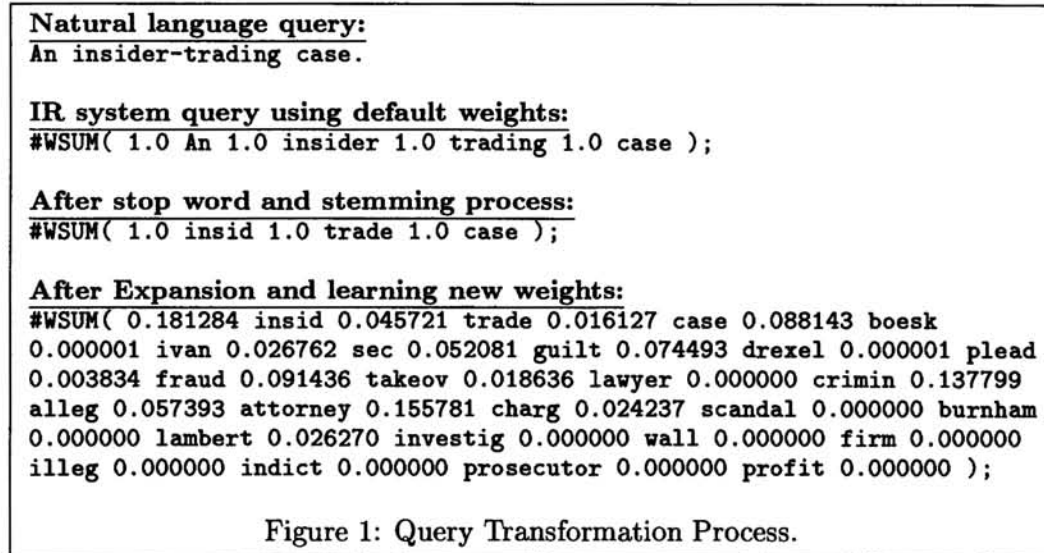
Natural language query:
An insider-trading case.

IR system query using default weights:
#WSUM( 1.0 An 1.0 insider 1.0 trading 1.0 case );

After stop word and stemming process:
#WSUM( 1.0 insid 1.0 trade 1.0 case );

After Expansion and learning new weights:
#WSUM( 0.181284 insid 0.045721 trade 0.016127 case 0.088143 boesk 0.000001 ivan 0.026762 sec 0.052081 guilt 0.074493 drexel 0.000001 plead 0.003834 fraud 0.091436 takeov 0.018636 lawyer 0.000000 crimin 0.137799 alleg 0.057393 attorney 0.155781 charg 0.024237 scandal 0.000000 burnham 0.000000 lambert 0.026270 investig 0.000000 wall 0.000000 firm 0.000000 illeg 0.000000 indict 0.000000 prosecutor 0.000000 profit 0.000000 );

Figure 1: Query Transformation Process.